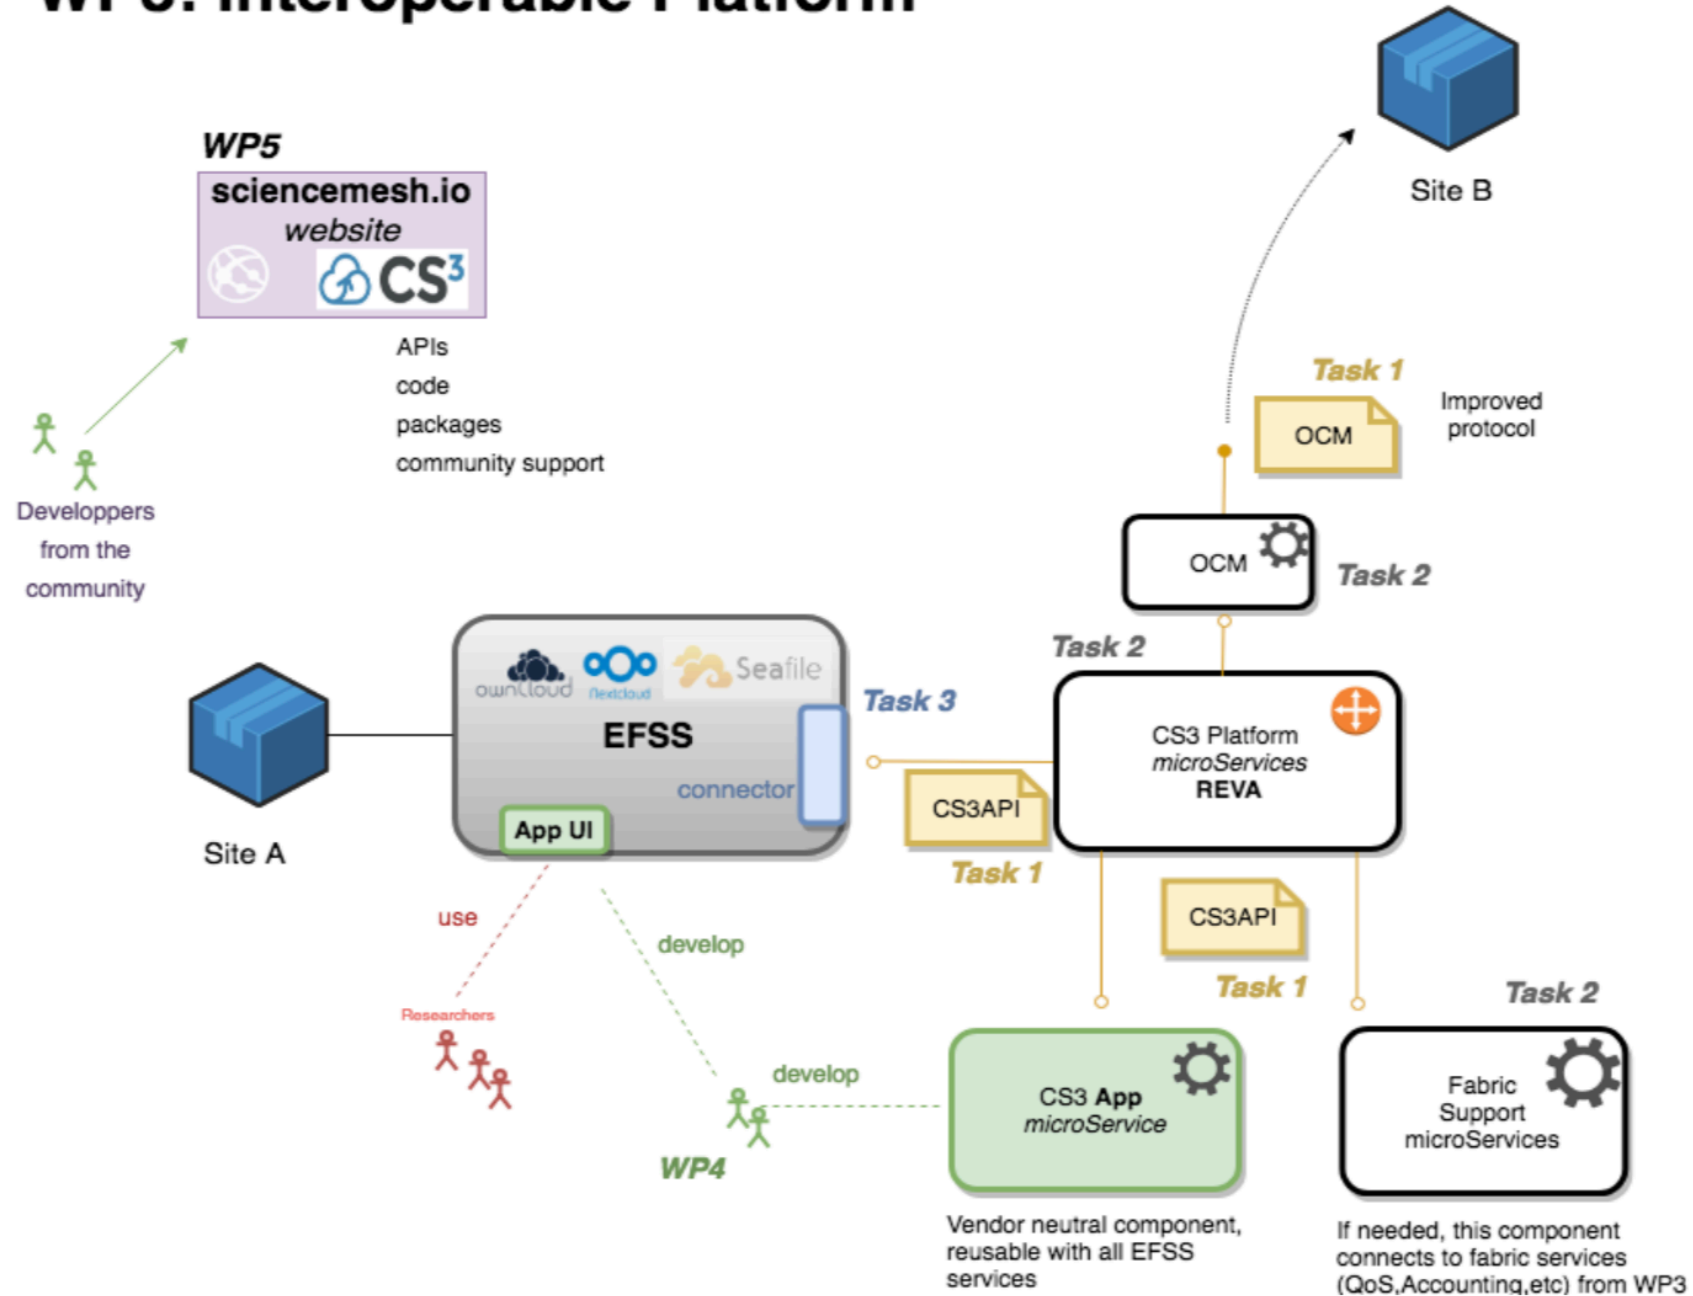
WP3: Interoperable Platform

WP5
sciencemesh.io
website
CS3

APIs
code
packages
community support

Developpers from the community

Site B

Task 1
OCM
Improved protocol

OCM
Task 2

Task 2

owncloud
Nextcloud
Seafile
EFSS
connector
App UI

Site A

Task 3

CS3 Platform
microServices
REVA

CS3API
Task 1

CS3API
Task 1

use
develop

Researchers

develop

WP4

Task 2

CS3 App
microService

Fabric Support microServices

Vendor neutral component, reusable with all EFSS services

If needed, this component connects to fabric services (QoS,Accounting,etc) from WP3